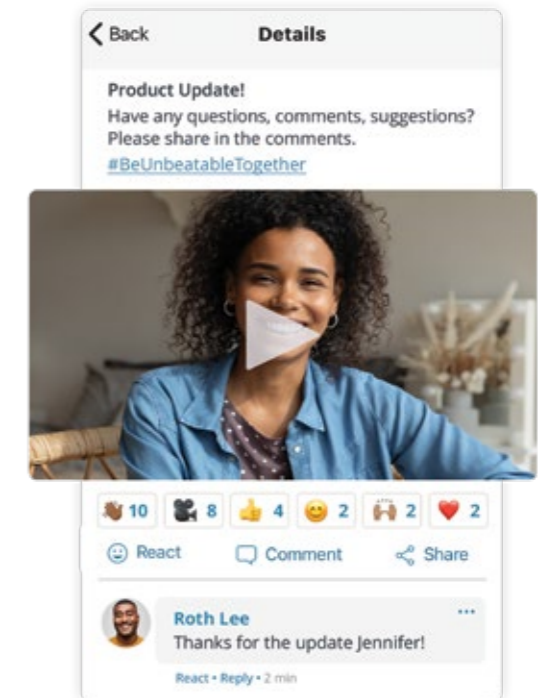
Back

Details

Product Update!
Have any questions, comments, suggestions? Please share in the comments.
#BeUnbeatableTogether

👏 10 🎥 8 👍 4 😊 2 🙌 2 ❤️ 2

React Comment Share

Roth Lee
Thanks for the update Jennifer!

React • Reply • 2 min